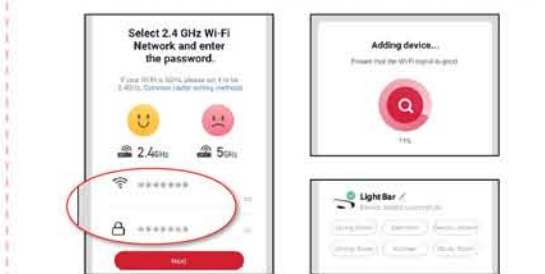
Select 2.4 GHz Wi-Fi Network and enter the password.

If your Wi-Fi is 5GHz, please set it to be 2.4GHz. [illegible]

2.4GHz

5GHz

\*\*\*\*\*\*\*

\*\*\*\*\*\*\*

Next

Adding device...

Ensure that the Wi-Fi signal is good

11%

Light Bar

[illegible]

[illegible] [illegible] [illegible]

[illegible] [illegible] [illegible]